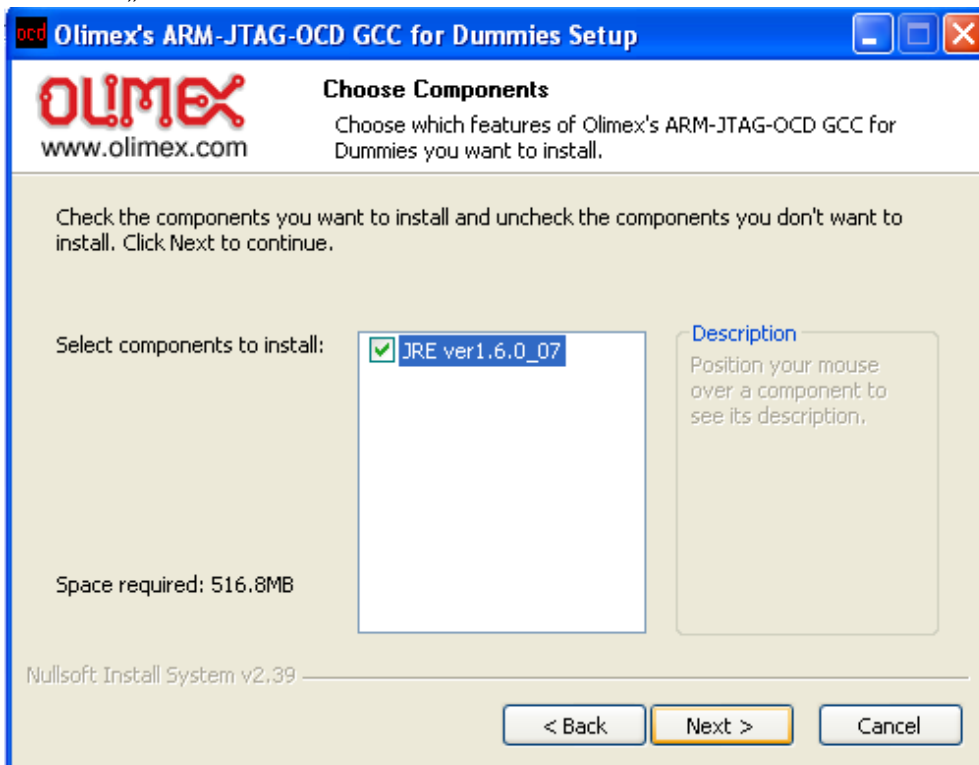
ocd Olimex's ARM-JTAG-OCD GCC for Dummies Setup

OLIMEX
www.olimex.com

Choose Components
Choose which features of Olimex's ARM-JTAG-OCD GCC for Dummies you want to install.

Check the components you want to install and uncheck the components you don't want to install. Click Next to continue.

Select components to install:

JRE ver1.6.0_07

Description
Position your mouse over a component to see its description.

Space required: 516.8MB

Nullsoft Install System v2.39

< Back
Next >
Cancel